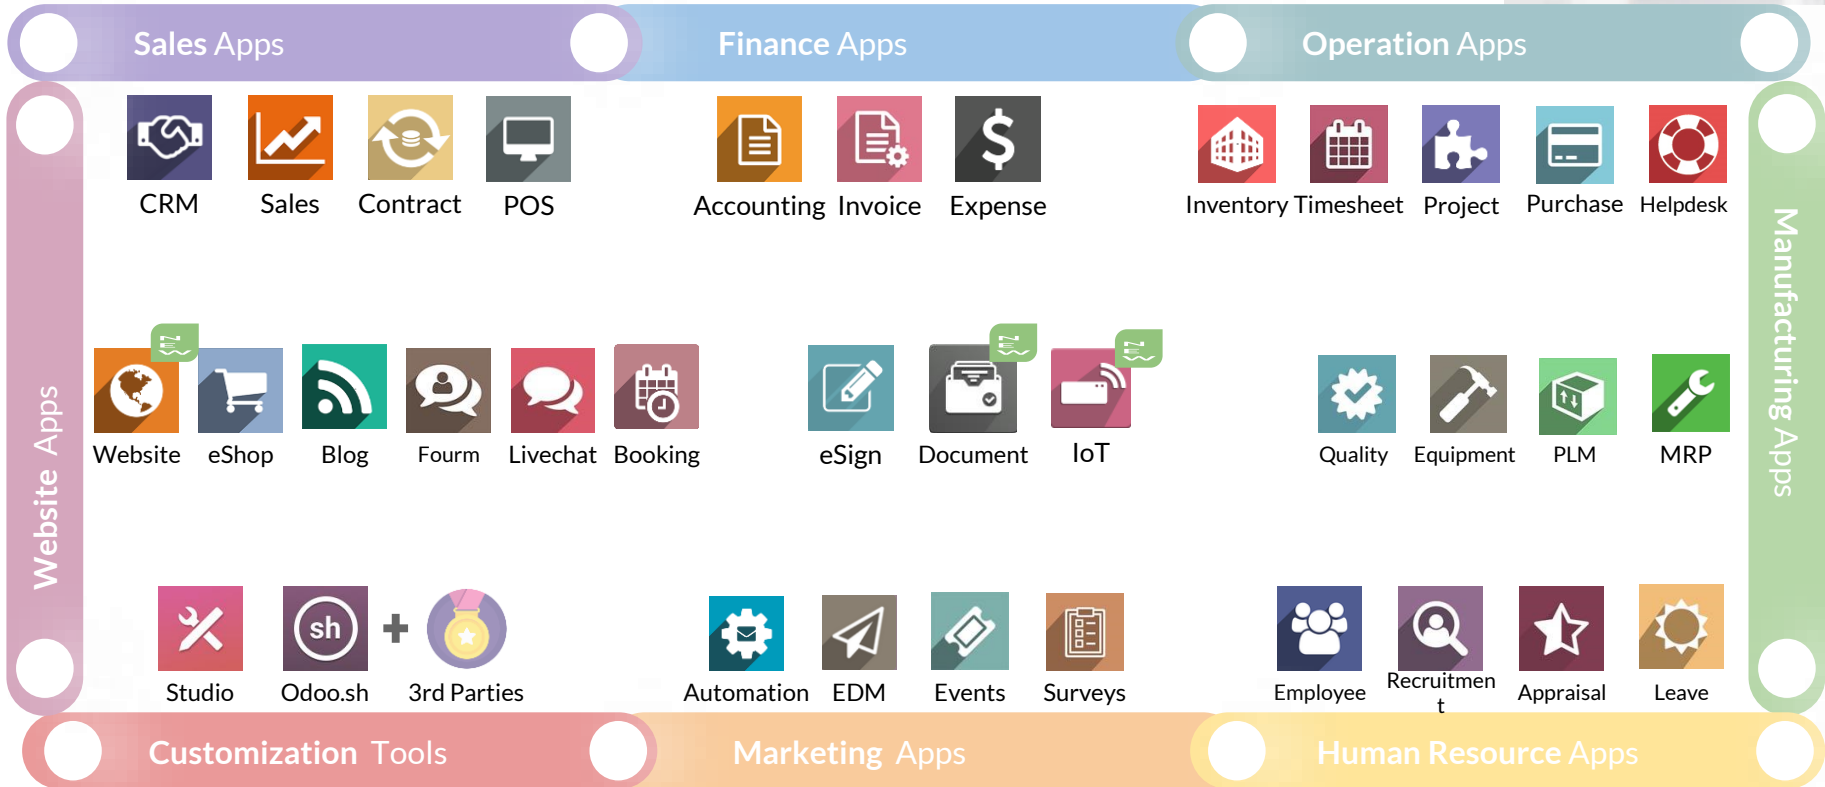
Sales Apps

Finance Apps

Operation Apps

CRM Sales Contract POS

Accounting Invoice Expense

Inventory Timesheet Project Purchase Helpdesk

Website Apps

Manufacturing Apps

Website eShop Blog Fourm Livechat Booking

eSign Document IoT

Quality Equipment PLM MRP

Studio Odoo.sh + 3rd Parties

Automation EDM Events Surveys

Employee Recruitmen t Appraisal Leave

Customization Tools

Marketing Apps

Human Resource Apps